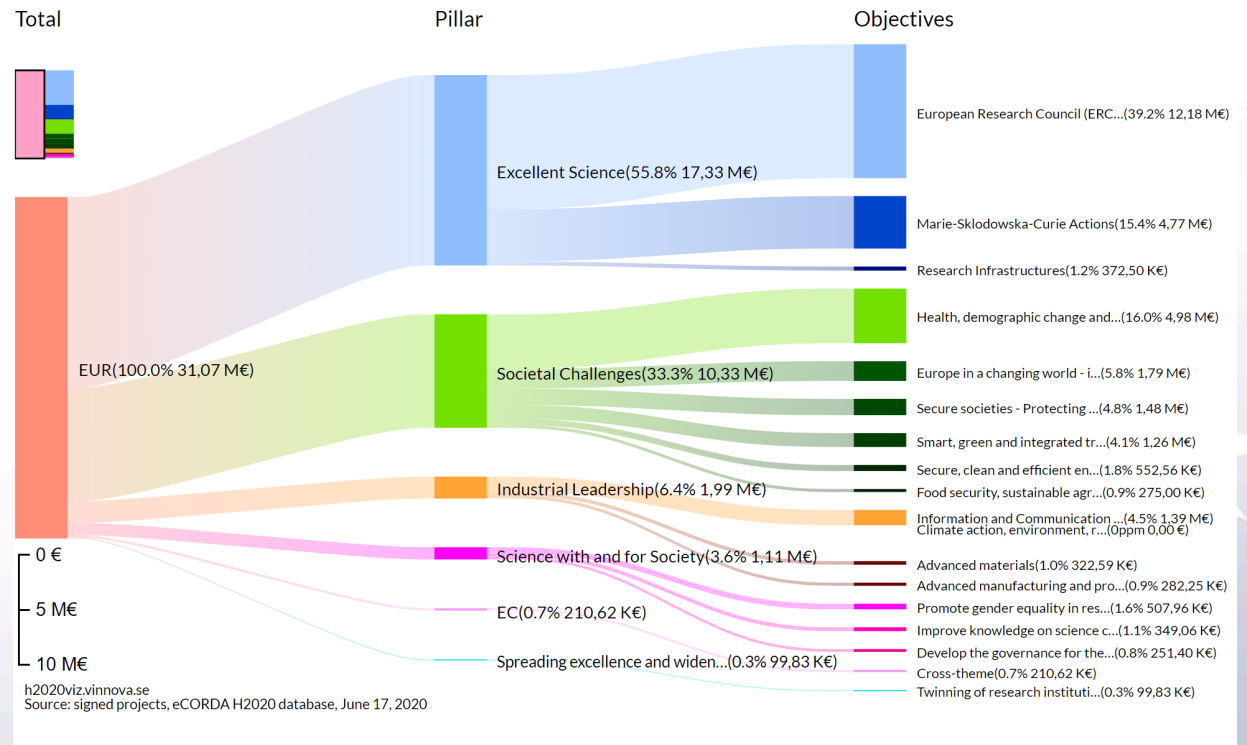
Total

Pillar

Objectives

EUR(100.0% 31,07 M€)

Excellent Science(55.8% 17,33 M€)

Societal Challenges(33.3% 10,33 M€)

Industrial Leadership(6.4% 1,99 M€)

Science with and for Society(3.6% 1,11 M€)

EC(0.7% 210,62 K€)

Spreading excellence and widen…(0.3% 99,83 K€)

European Research Council (ERC…(39.2% 12,18 M€)

Marie-Sklodowska-Curie Actions(15.4% 4,77 M€)

Research Infrastructures(1.2% 372,50 K€)

Health, demographic change and…(16.0% 4,98 M€)

Europe in a changing world - i…(5.8% 1,79 M€)

Secure societies - Protecting …(4.8% 1,48 M€)

Smart, green and integrated tr…(4.1% 1,26 M€)

Secure, clean and efficient en…(1.8% 552,56 K€)

Food security, sustainable agr…(0.9% 275,00 K€)

Information and Communication …(4.5% 1,39 M€)

Climate action, environment, r…(0ppm 0,00 €)

Advanced materials(1.0% 322,59 K€)

Advanced manufacturing and pro…(0.9% 282,25 K€)

Promote gender equality in res…(1.6% 507,96 K€)

Improve knowledge on science c…(1.1% 349,06 K€)

Develop the governance for the…(0.8% 251,40 K€)

Cross-theme(0.7% 210,62 K€)

Twinning of research instituti…(0.3% 99,83 K€)

0 €

5 M€

10 M€

h2020viz.vinnova.se
Source: signed projects, eCORDA H2020 database, June 17, 2020